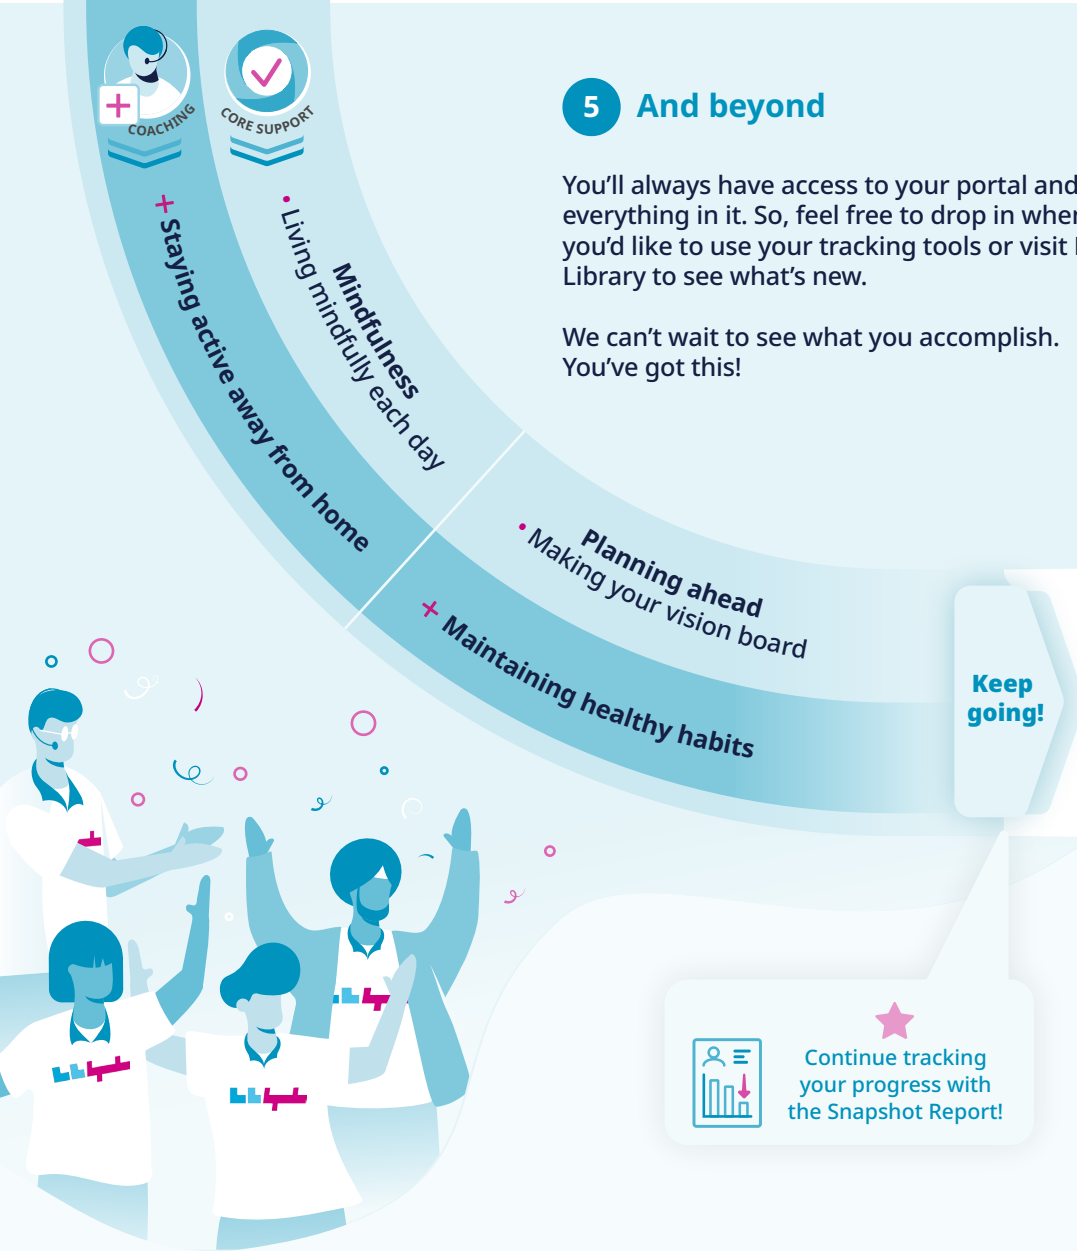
COACHING

CORE SUPPORT

+ Staying active away from home

Mindfulness
• Living mindfully each day

5 And beyond

You'll always have access to your portal and everything in it. So, feel free to drop in when you'd like to use your tracking tools or visit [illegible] Library to see what's new.

We can't wait to see what you accomplish. You've got this!

Planning ahead
• Making your vision board

+ Maintaining healthy habits

Keep going!

Continue tracking your progress with the Snapshot Report!